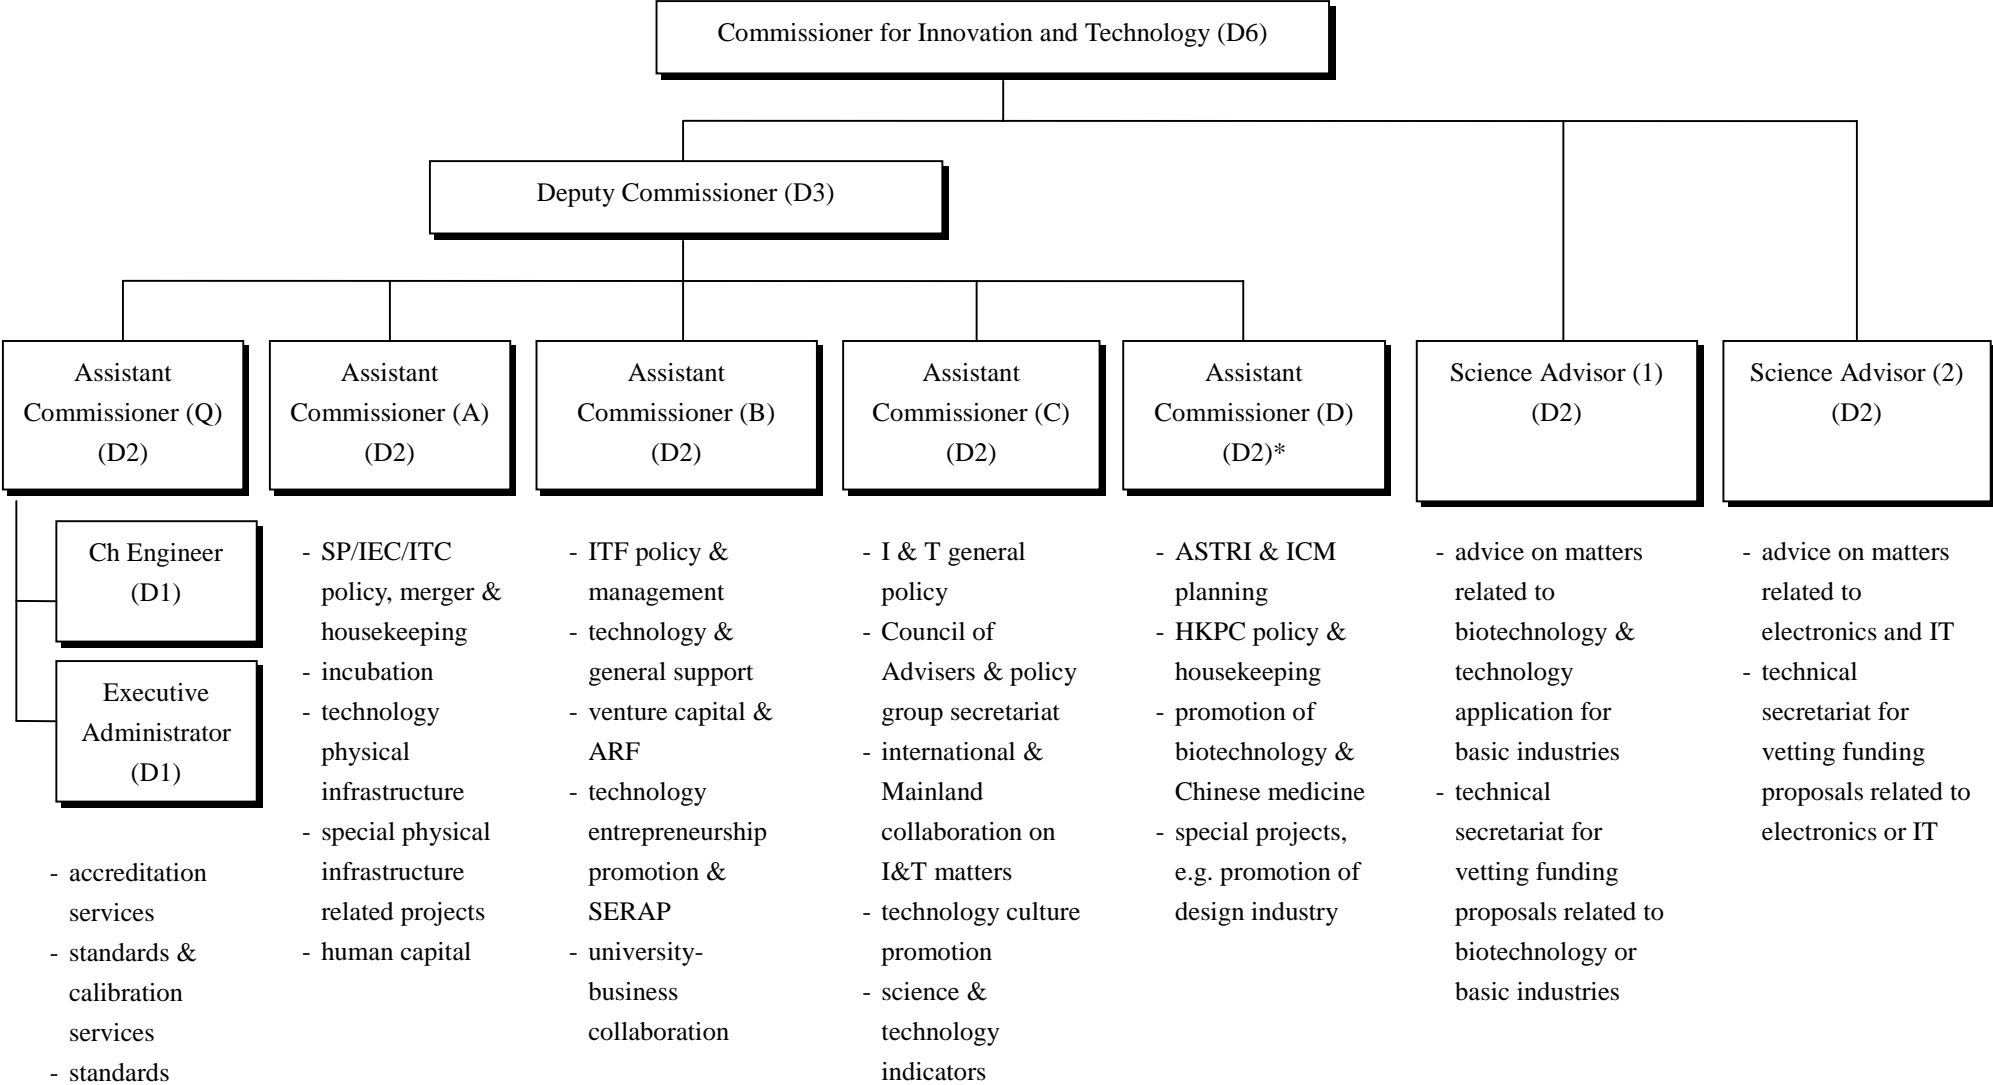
Commissioner for Innovation and Technology (D6)

Deputy Commissioner (D3)

Assistant Commissioner (Q) (D2)

Ch Engineer (D1)

Executive Administrator (D1)

- accreditation services
- standards & calibration services
- standards

Assistant Commissioner (A) (D2)

- SP/IEC/ITC policy, merger & housekeeping
- incubation
- technology physical infrastructure
- special physical infrastructure related projects
- human capital

Assistant Commissioner (B) (D2)

- ITF policy & management
- technology & general support
- venture capital & ARF
- technology entrepreneurship promotion & SERAP
- university-business collaboration

Assistant Commissioner (C) (D2)

- I & T general policy
- Council of Advisers & policy group secretariat
- international & Mainland collaboration on I&T matters
- technology culture promotion
- science & technology indicators

Assistant Commissioner (D) (D2)*

- ASTRI & ICM planning
- HKPC policy & housekeeping
- promotion of biotechnology & Chinese medicine
- special projects, e.g. promotion of design industry

Science Advisor (1) (D2)

- advice on matters related to biotechnology & technology application for basic industries
- technical secretariat for vetting funding proposals related to biotechnology or basic industries

Science Advisor (2) (D2)

- advice on matters related to electronics and IT
- technical secretariat for vetting funding proposals related to electronics or IT